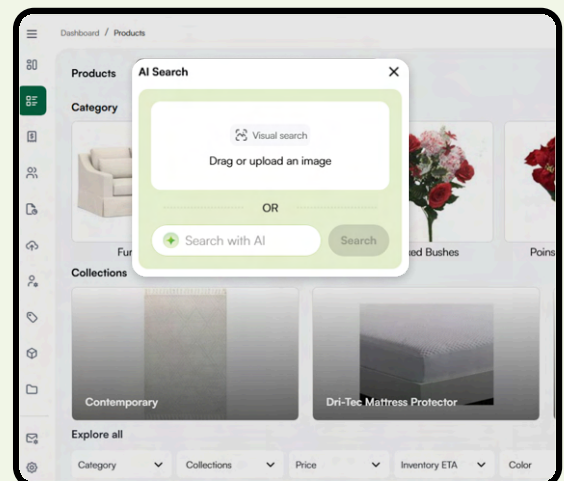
Dashboard / Products

Products

Category

Fur

ed Bushes

Poins

Collections

Contemporary

Dri-Tec Mattress Protector

Explore all

Category

Collections

Price

Inventory ETA

Color

AI Search

Visual search

Drag or upload an image

OR

Search with AI

Search